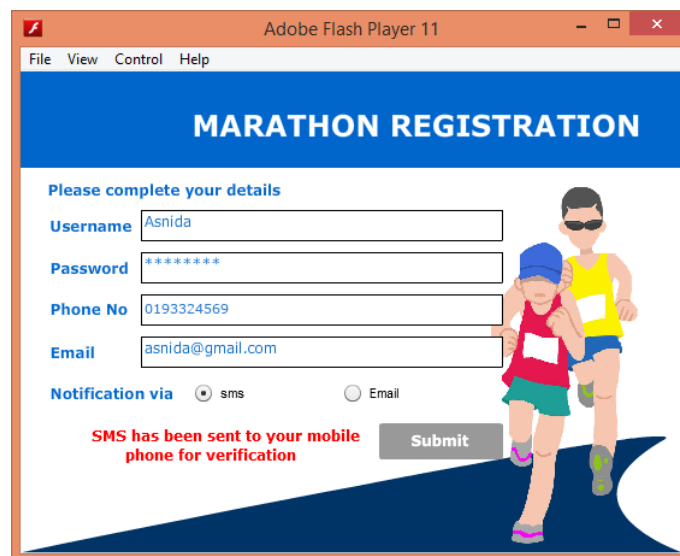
Adobe Flash Player 11

File View Control Help

MARATHON REGISTRATION

Please complete your details

Username Asnida

Password ********

Phone No 0193324569

Email asnida@gmail.com

Notification via sms Email

SMS has been sent to your mobile phone for verification

Submit